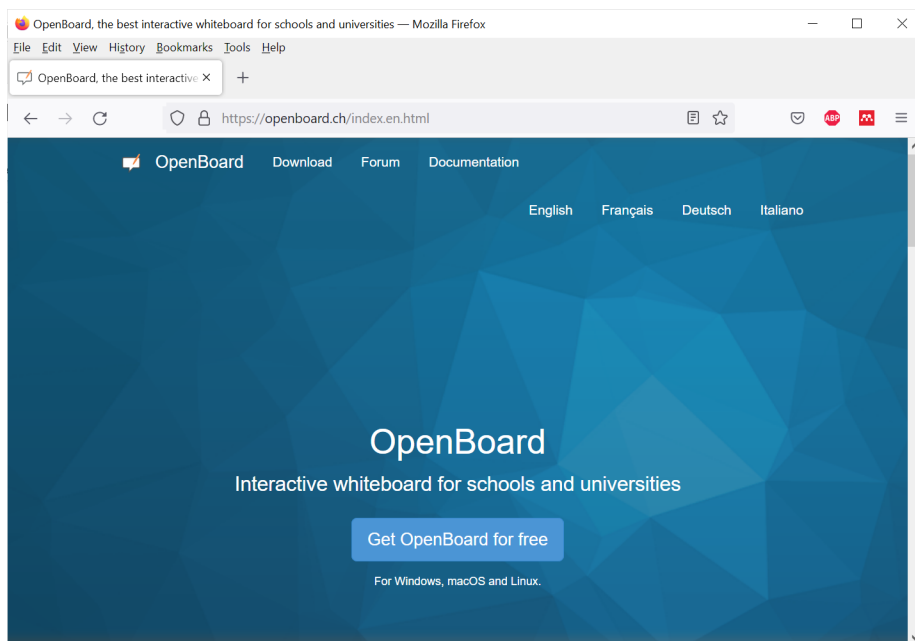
OpenBoard, the best interactive whiteboard for schools and universities — Mozilla Firefox

File Edit View History Bookmarks Tools Help

OpenBoard, the best interactive ×

+

https://openboard.ch/index.en.html

ABP

OpenBoard Download Forum Documentation

English Français Deutsch Italiano

OpenBoard

Interactive whiteboard for schools and universities

Get OpenBoard for free

For Windows, macOS and Linux.